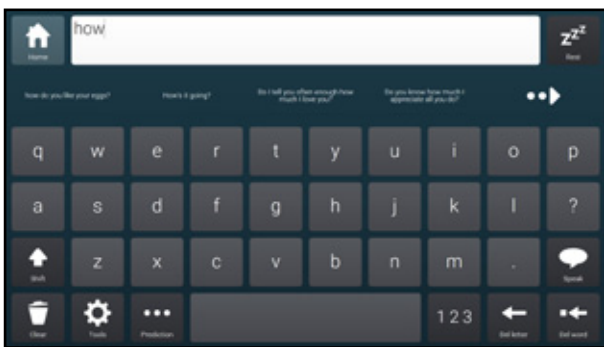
Home

how

$z^{z^z}$
Rest

how do you like your eggs?

How's it going?

Do I tell you often enough how much I love you?

Do you know how much I appreciate all you do?

q w e r t y u i o p

a s d f g h j k l ?

Shift

z x c v b n m .

Speak

Clear

Tools

Prediction

123

Del letter

Del word